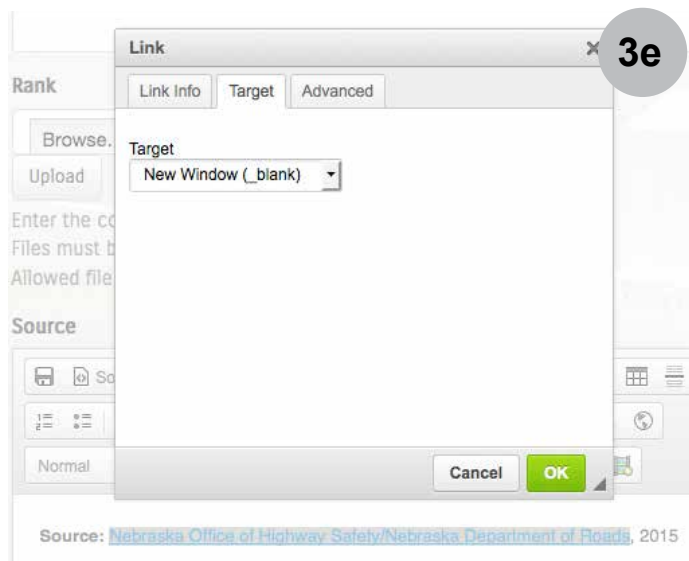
Rank

Browse.

Upload

Enter the co

Files must b

Allowed file

Source

So

Normal

Link

×

3e

Link Info

Target

Advanced

Target

New Window (_blank)

Cancel

OK

Source: Nebraska Office of Highway Safety/Nebraska Department of Roads, 2015